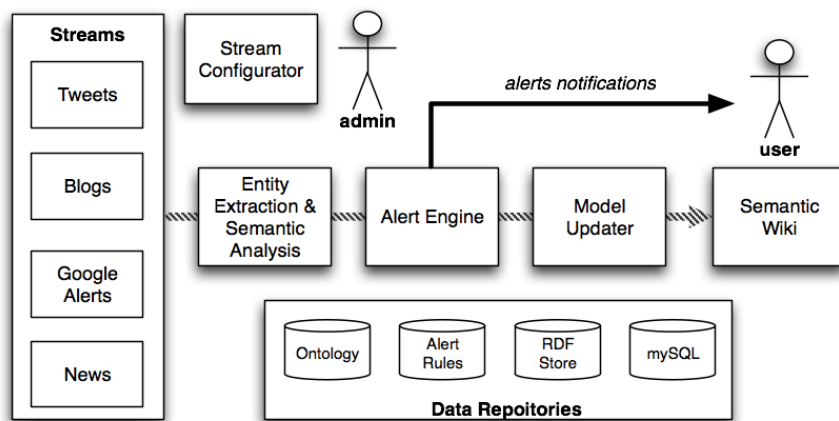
Streams

Tweets

Blogs

Google Alerts

News

Stream Configurator

admin

alerts notifications

user

Entity Extraction & Semantic Analysis

Alert Engine

Model Updater

Semantic Wiki

Ontology

Alert Rules

RDF Store

mySQL

Data Repoitories